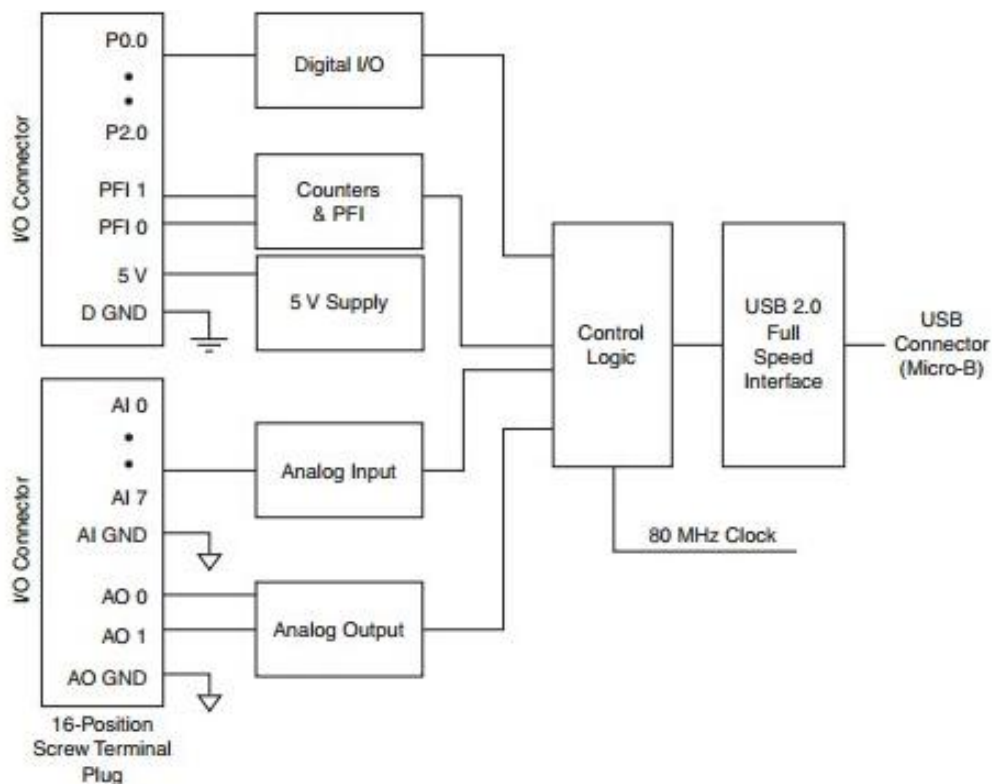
I/O Connector

P0.0
•
•
P2.0
PFI 1
PFI 0
5 V
D GND

Digital I/O

Counters & PFI

5 V Supply

I/O Connector

AI 0
•
•
AI 7
AI GND
AO 0
AO 1
AO GND

16-Position Screw Terminal Plug

Analog Input

Analog Output

Control Logic

80 MHz Clock

USB 2.0 Full Speed Interface

USB Connector (Micro-B)